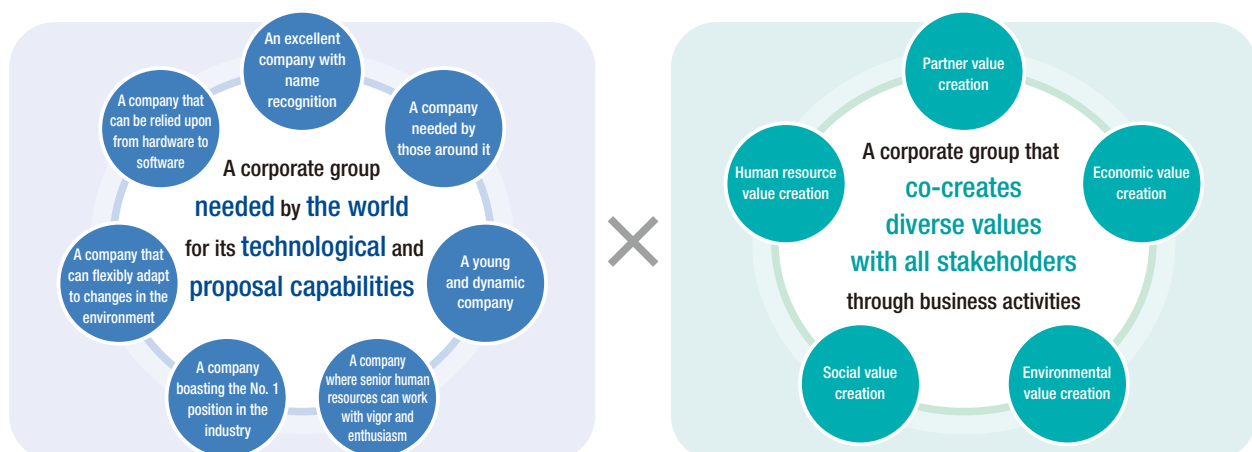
An excellent company with name recognition

A company needed by those around it

A young and dynamic company

A company where senior human resources can work with vigor and enthusiasm

A company boasting the No. 1 position in the industry

A company that can flexibly adapt to changes in the environment

A company that can be relied upon from hardware to software

A corporate group needed by the world for its technological and proposal capabilities

Partner value creation

Economic value creation

Environmental value creation

Social value creation

Human resource value creation

A corporate group that co-creates diverse values with all stakeholders through business activities